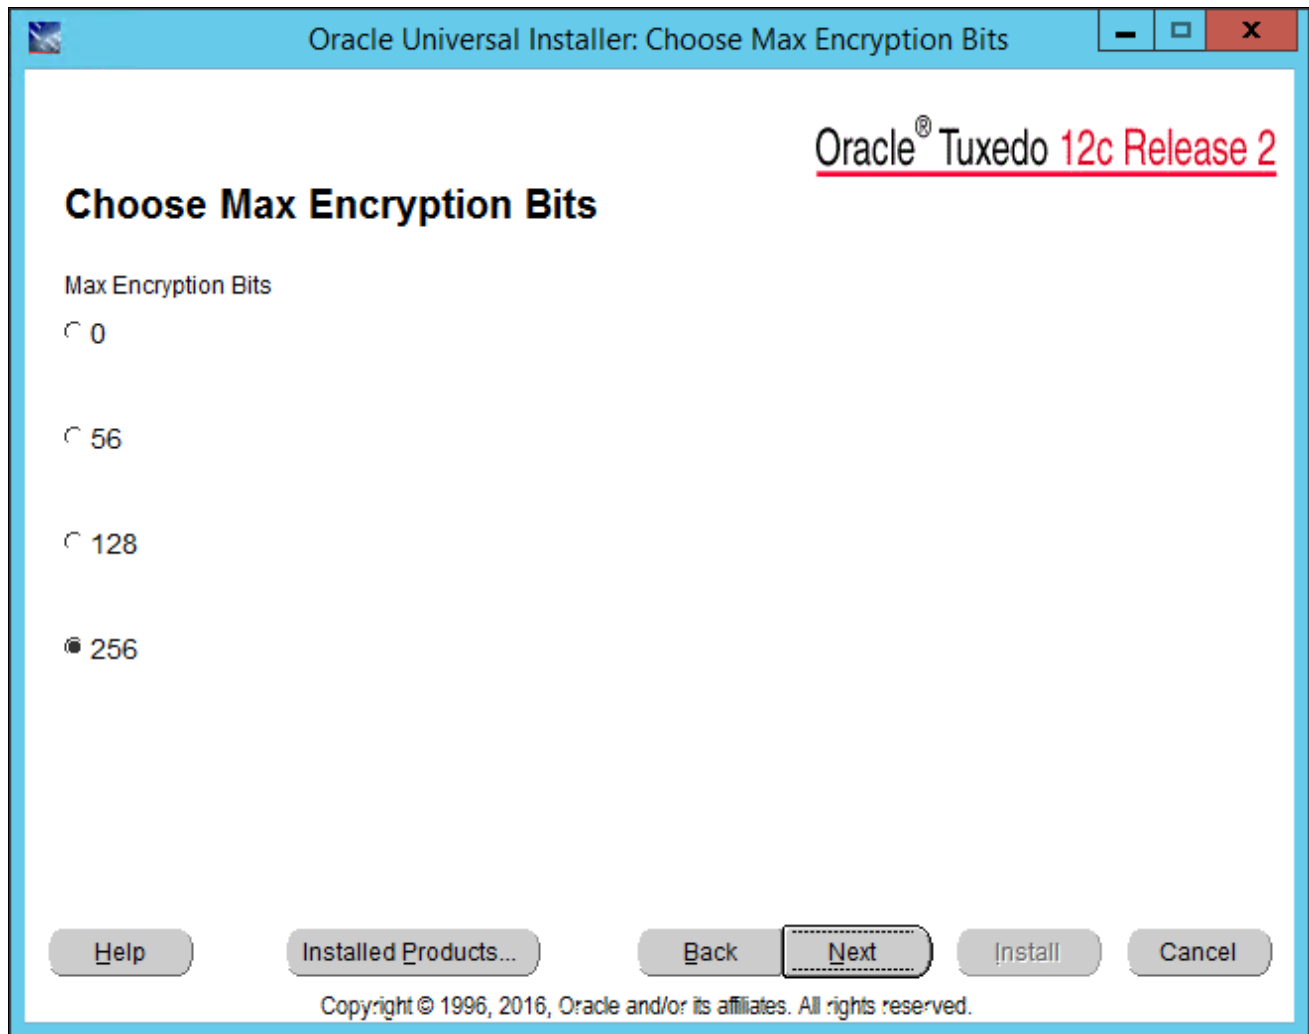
Oracle Universal Installer: Choose Max Encryption Bits

Oracle® Tuxedo 12c Release 2

Choose Max Encryption Bits

Max Encryption Bits

0

56

128

256

Help

Installed Products...

Back

Next

Install

Cancel

Copyright © 1996, 2016, Oracle and/or its affiliates. All rights reserved.